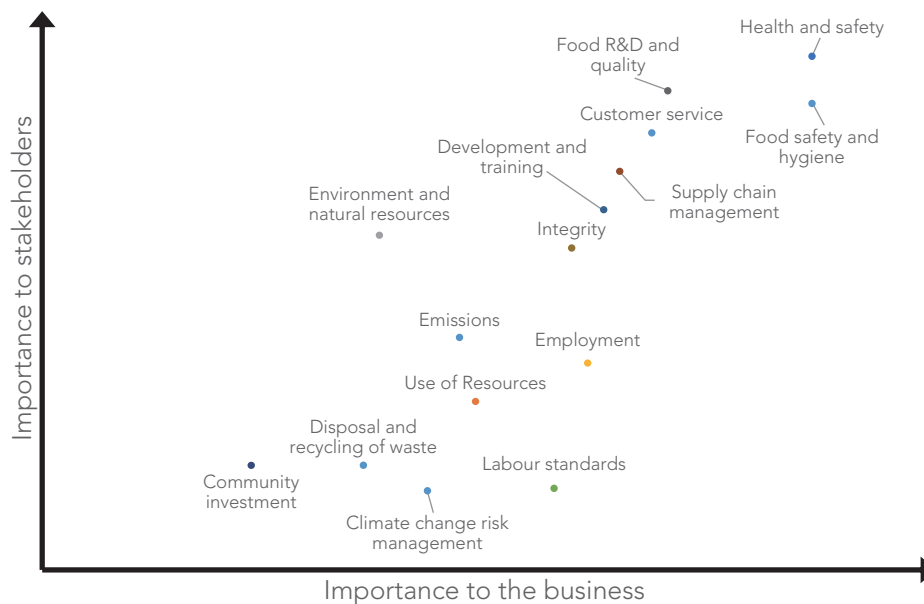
Importance to stakeholders

Health and safety

Food R&D and quality

Customer service

Food safety and hygiene

Development and training

Supply chain management

Environment and natural resources

Integrity

Emissions

Employment

Use of Resources

Disposal and recycling of waste

Labour standards

Community investment

Climate change risk management

Importance to the business